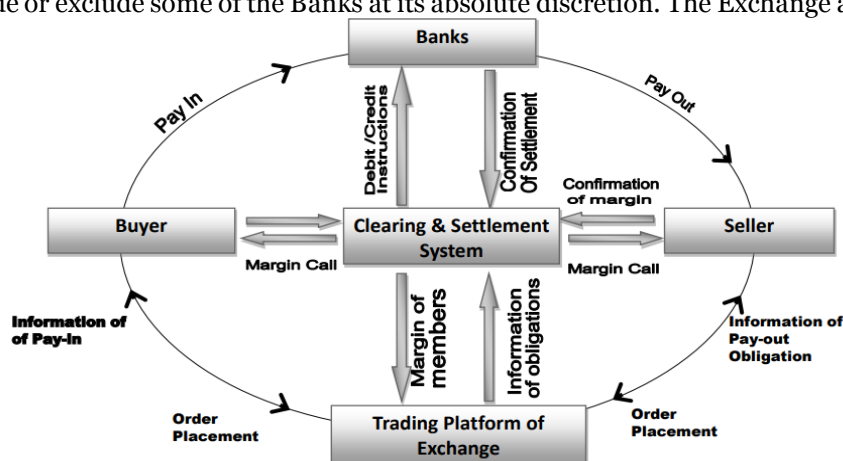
le or exclude some of the Banks at its absolute discretion. The Exchange a

Banks

Pay In

Pay Out

Debit /Credit Instructions

Confirmation Of Settlement

Confirmation of margin

Buyer

Clearing & Settlement System

Seller

Margin Call

Margin Call

Information of of Pay-in

Margin of members

Information of obligations

Information of Pay-out Obligation

Order Placement

Trading Platform of Exchange

Order Placement